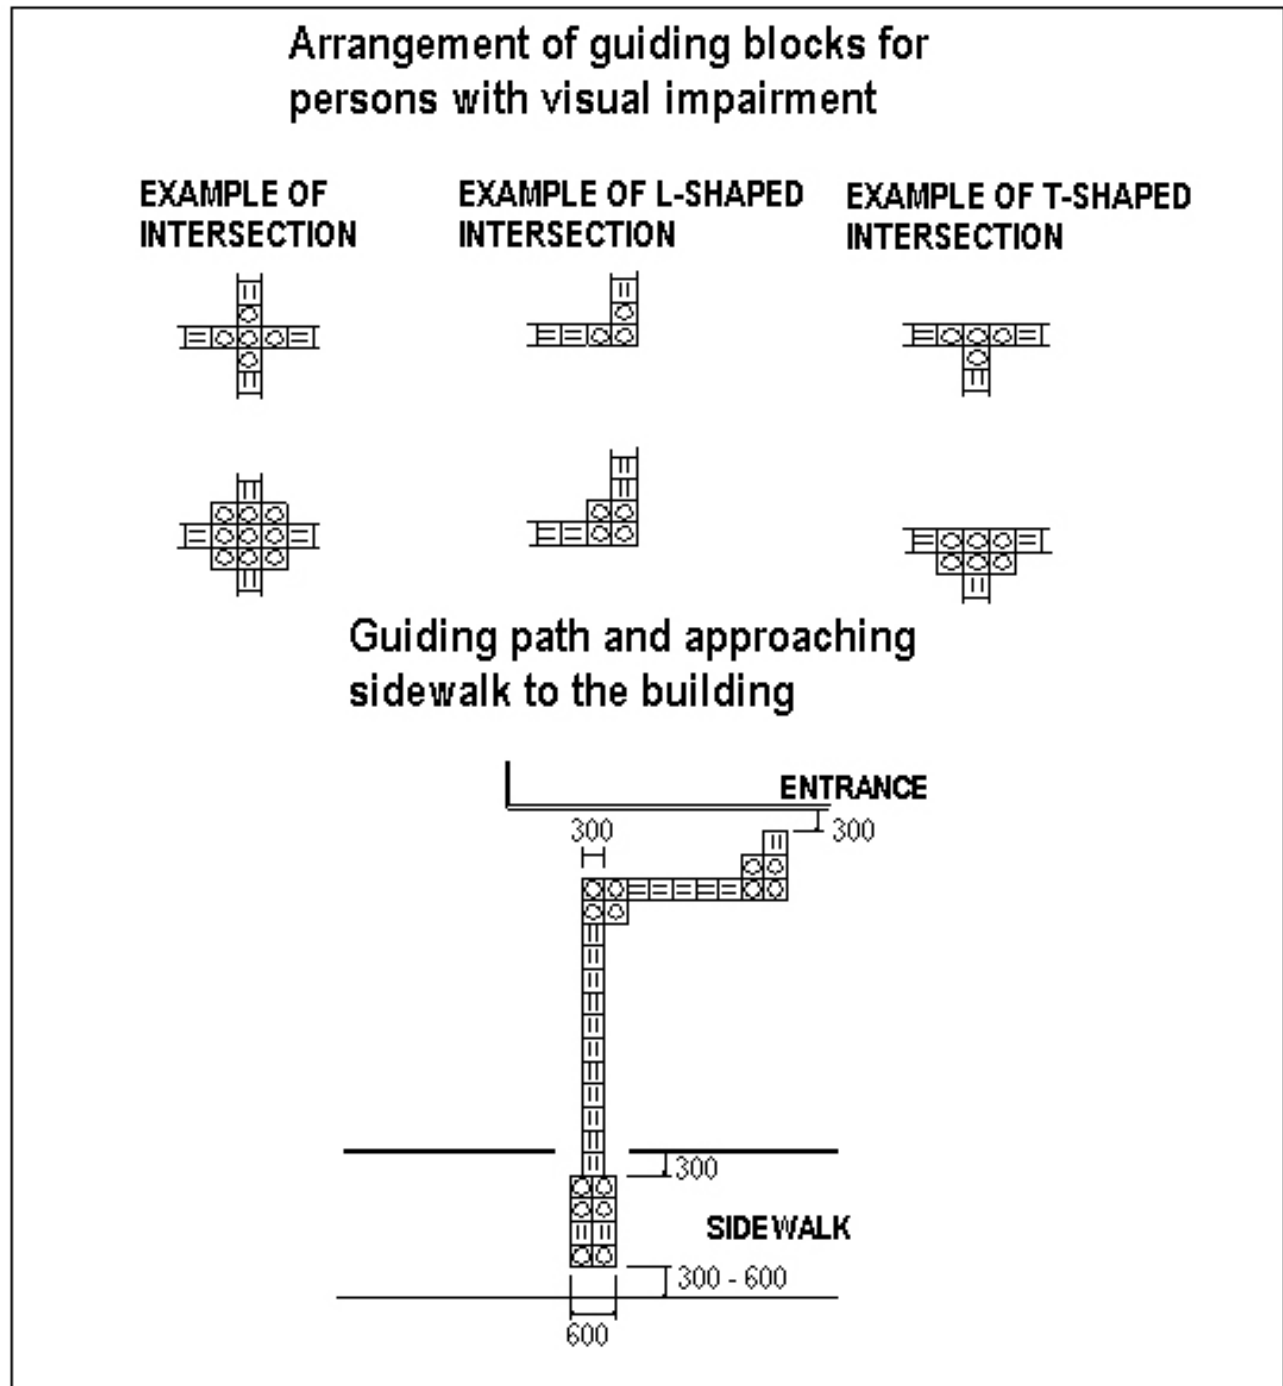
Arrangement of guiding blocks for persons with visual impairment

EXAMPLE OF INTERSECTION

EXAMPLE OF L-SHAPED INTERSECTION

EXAMPLE OF T-SHAPED INTERSECTION

Guiding path and approaching sidewalk to the building

ENTRANCE

300

300

300

SIDEWALK

300 - 600

600